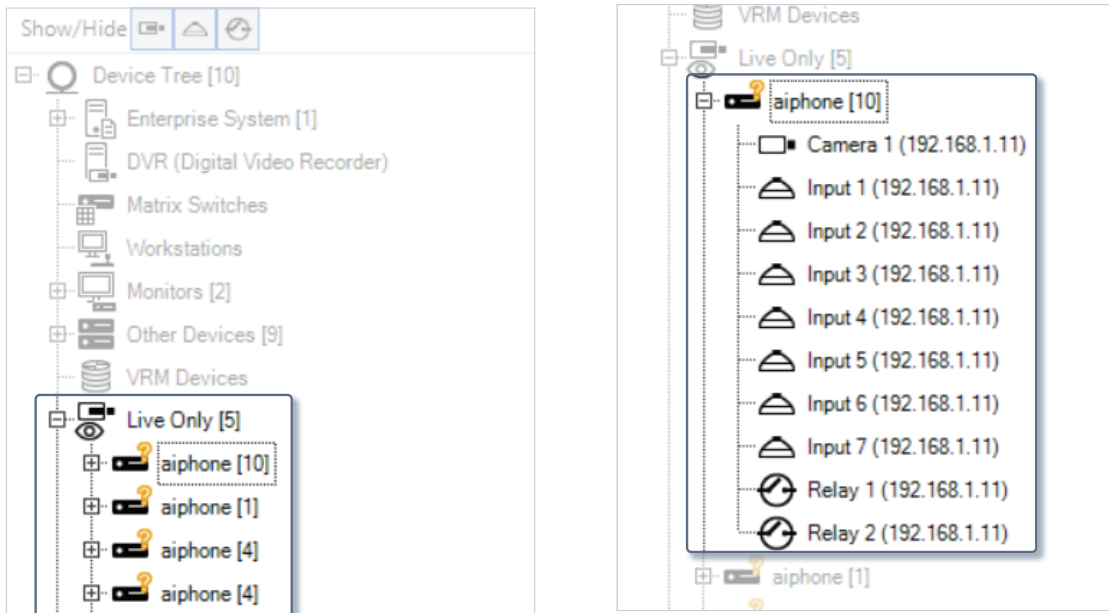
Show/Hide

Device Tree [10]

Enterprise System [1]

DVR (Digital Video Recorder)

Matrix Switches

Workstations

Monitors [2]

Other Devices [9]

VRM Devices

Live Only [5]

aiphone [10]

aiphone [1]

aiphone [4]

aiphone [4]

VRM Devices

Live Only [5]

aiphone [10]

Camera 1 (192.168.1.11)

Input 1 (192.168.1.11)

Input 2 (192.168.1.11)

Input 3 (192.168.1.11)

Input 4 (192.168.1.11)

Input 5 (192.168.1.11)

Input 6 (192.168.1.11)

Input 7 (192.168.1.11)

Relay 1 (192.168.1.11)

Relay 2 (192.168.1.11)

aiphone [1]